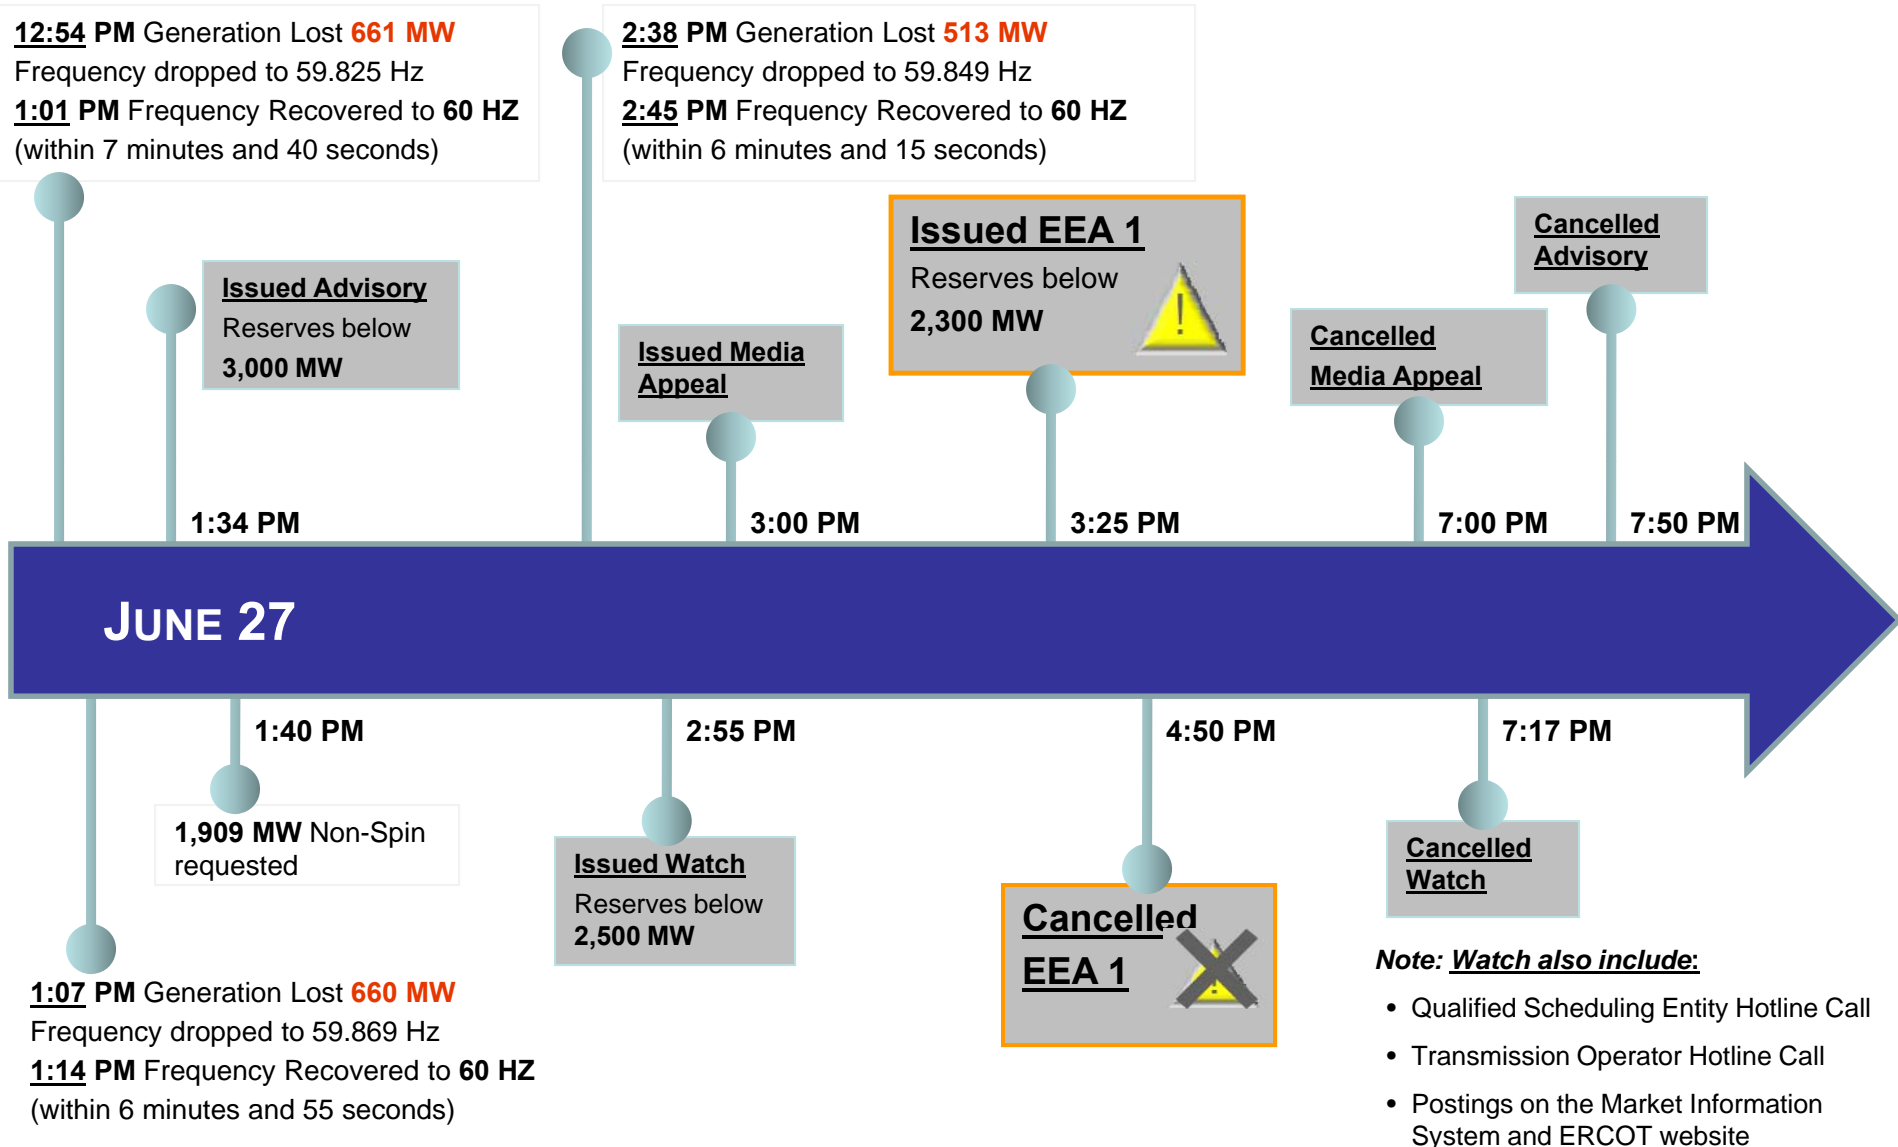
12:54 PM Generation Lost 661 MW
Frequency dropped to 59.825 Hz
1:01 PM Frequency Recovered to 60 HZ
(within 7 minutes and 40 seconds)

2:38 PM Generation Lost 513 MW
Frequency dropped to 59.849 Hz
2:45 PM Frequency Recovered to 60 HZ
(within 6 minutes and 15 seconds)

Issued EEA 1
Reserves below
2,300 MW

Cancelled Advisory

Issued Advisory
Reserves below
3,000 MW

Issued Media Appeal

Cancelled Media Appeal

1:34 PM

3:00 PM

3:25 PM

7:00 PM

7:50 PM

JUNE 27

1:40 PM

2:55 PM

4:50 PM

7:17 PM

1,909 MW Non-Spin requested

Issued Watch
Reserves below
2,500 MW

Cancelled EEA 1

Cancelled Watch

Note: Watch also include:
• Qualified Scheduling Entity Hotline Call
• Transmission Operator Hotline Call
• Postings on the Market Information System and ERCOT website

1:07 PM Generation Lost 660 MW
Frequency dropped to 59.869 Hz
1:14 PM Frequency Recovered to 60 HZ
(within 6 minutes and 55 seconds)